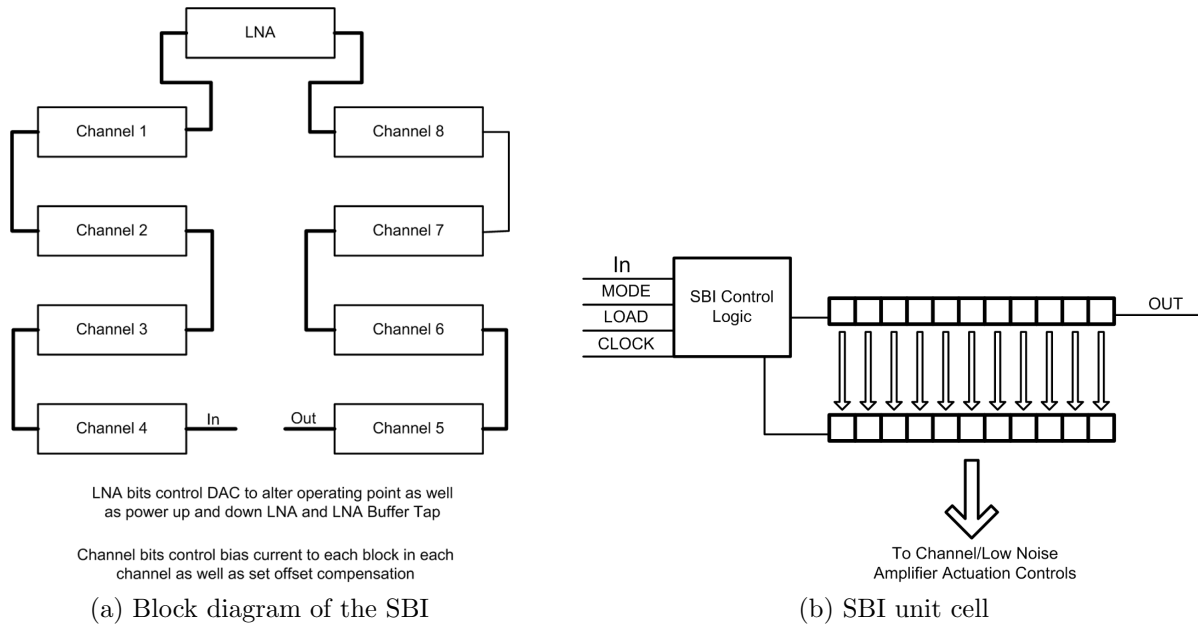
LNA

Channel 1

Channel 8

Channel 2

Channel 7

Channel 3

Channel 6

Channel 4

In

Out

Channel 5

LNA bits control DAC to alter operating point as well as power up and down LNA and LNA Buffer Tap

Channel bits control bias current to each block in each channel as well as set offset compensation

(a) Block diagram of the SBI

In

MODE

LOAD

CLOCK

SBI Control Logic

OUT

To Channel/Low Noise Amplifier Actuation Controls

(b) SBI unit cell